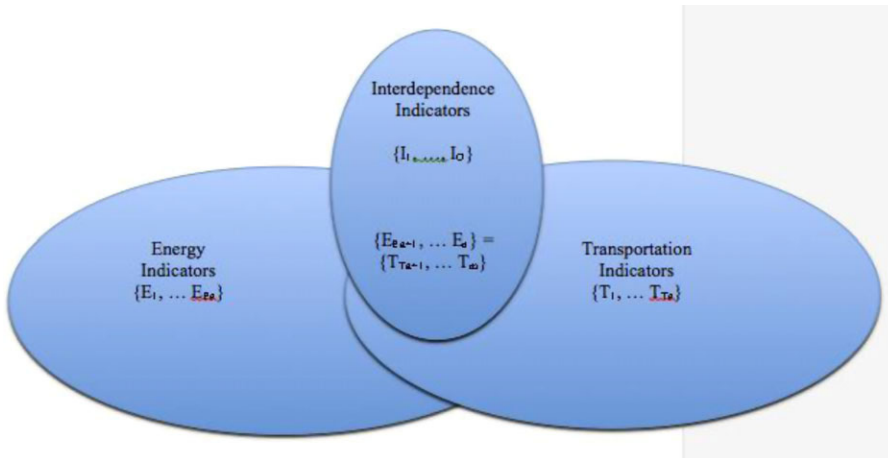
Interdependence Indicators

$\{I_1, \ldots, I_O\}$

$\{E_{Ea+1}, \ldots E_d\} = \{T_{Ta+1}, \ldots T_{ab}\}$

Energy Indicators
$\{E_1, \ldots E_{Ea}\}$

Transportation Indicators
$\{T_1, \ldots T_{Ta}\}$